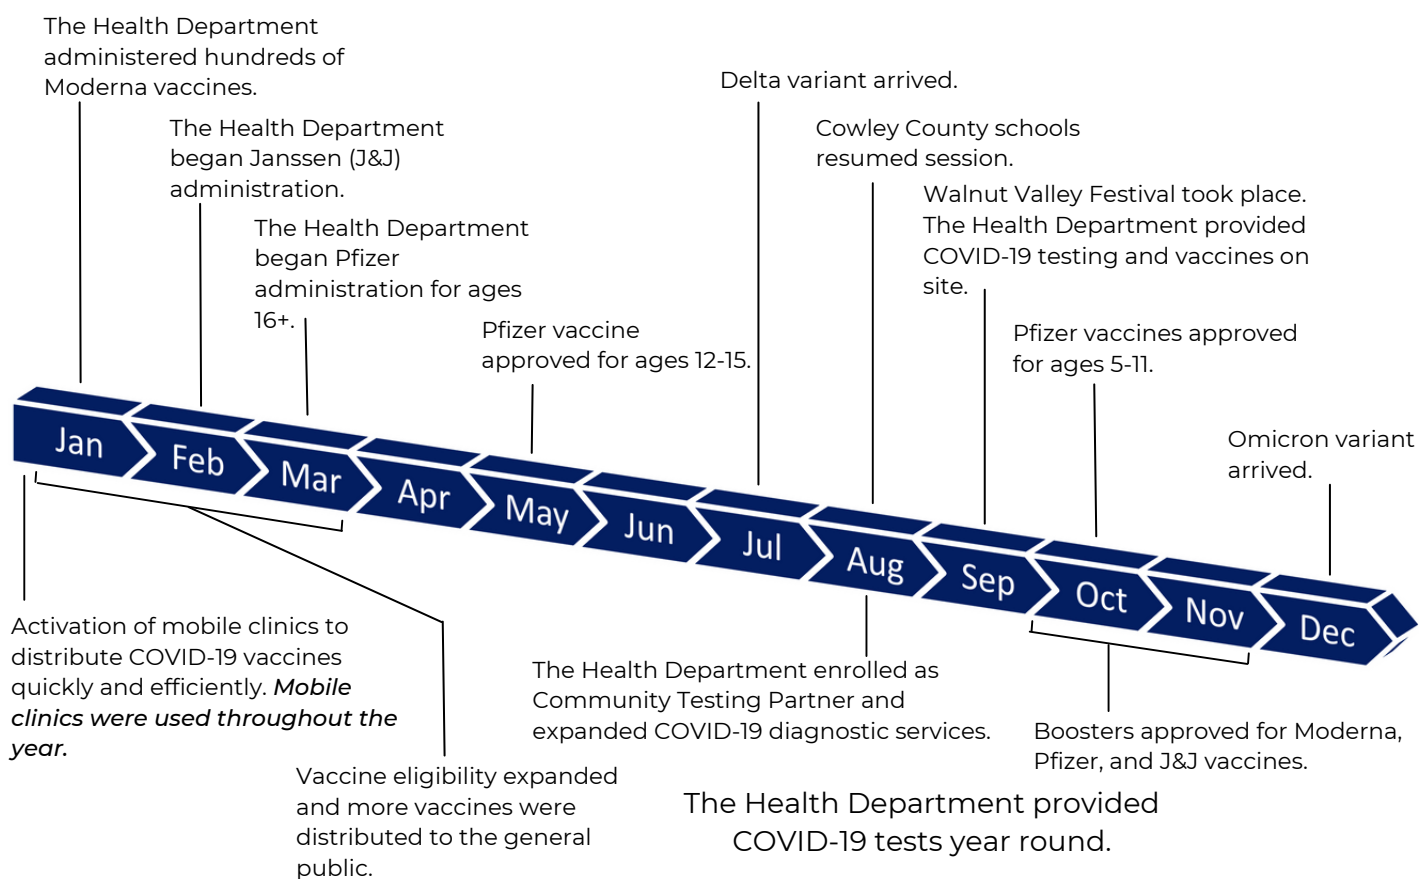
The Health Department administered hundreds of Moderna vaccines.

The Health Department began Janssen (J&J) administration.

The Health Department began Pfizer administration for ages 16+.

Pfizer vaccine approved for ages 12-15.

Delta variant arrived.

Cowley County schools resumed session.

Walnut Valley Festival took place. The Health Department provided COVID-19 testing and vaccines on site.

Pfizer vaccines approved for ages 5-11.

Omicron variant arrived.

Jan Feb Mar Apr May Jun Jul Aug Sep Oct Nov Dec

Activation of mobile clinics to distribute COVID-19 vaccines quickly and efficiently. *Mobile clinics were used throughout the year.*

Vaccine eligibility expanded and more vaccines were distributed to the general public.

The Health Department enrolled as Community Testing Partner and expanded COVID-19 diagnostic services.

Boosters approved for Moderna, Pfizer, and J&J vaccines.

The Health Department provided COVID-19 tests year round.